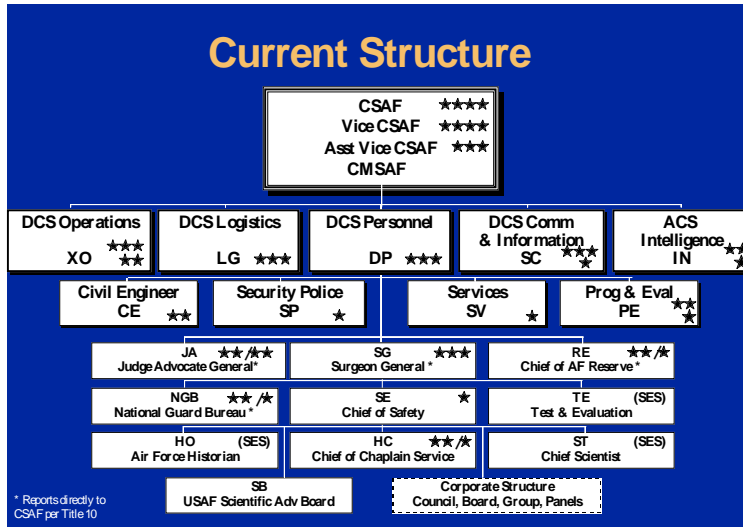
Current Structure

CSAF ★★★★
Vice CSAF ★★★★
Asst Vice CSAF ★★★
CMSAF

DCS Operations
XO ★★★ ★★

DCS Logistics
LG ★★★

DCS Personnel
DP ★★★

DCS Comm & Information
SC ★★★ ★

ACS Intelligence
IN ★★ ★

Civil Engineer
CE ★★

Security Police
SP ★

Services
SV ★

Prog & Eval
PE ★★ ★

JA ★★/★★
Judge Advocate General*

SG ★★★
Surgeon General *

RE ★★/★
Chief of AF Reserve *

NGB ★★/★
National Guard Bureau *

SE ★
Chief of Safety

TE (SES)
Test & Evaluation

HO (SES)
Air Force Historian

HC ★★/★
Chief of Chaplain Service

ST (SES)
Chief Scientist

SB
USAF Scientific Adv Board

Corporate Structure
Council, Board, Group, Panels

* Reports directly to CSAF per Title 10